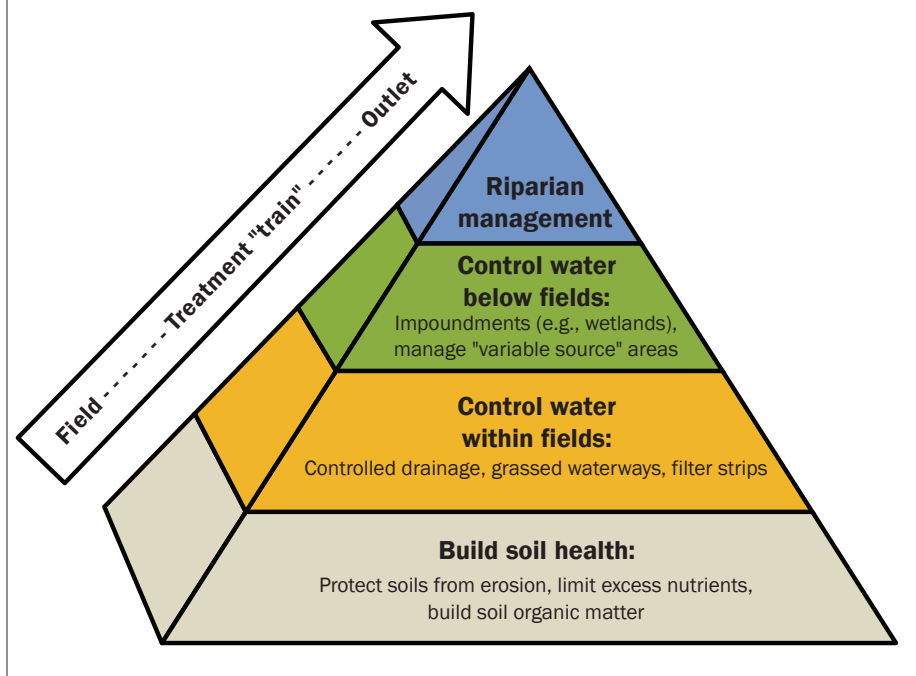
Field - - - - - - Treatment "train" - - - - - Outlet

Riparian management

Control water below fields:
Impoundments (e.g., wetlands), manage "variable source" areas

Control water within fields:
Controlled drainage, grassed waterways, filter strips

Build soil health:
Protect soils from erosion, limit excess nutrients, build soil organic matter